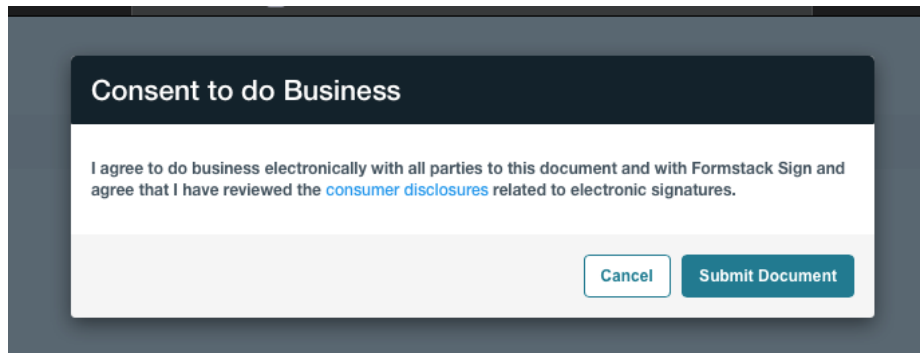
Consent to do Business

I agree to do business electronically with all parties to this document and with Formstack Sign and agree that I have reviewed the consumer disclosures related to electronic signatures.

Cancel

Submit Document